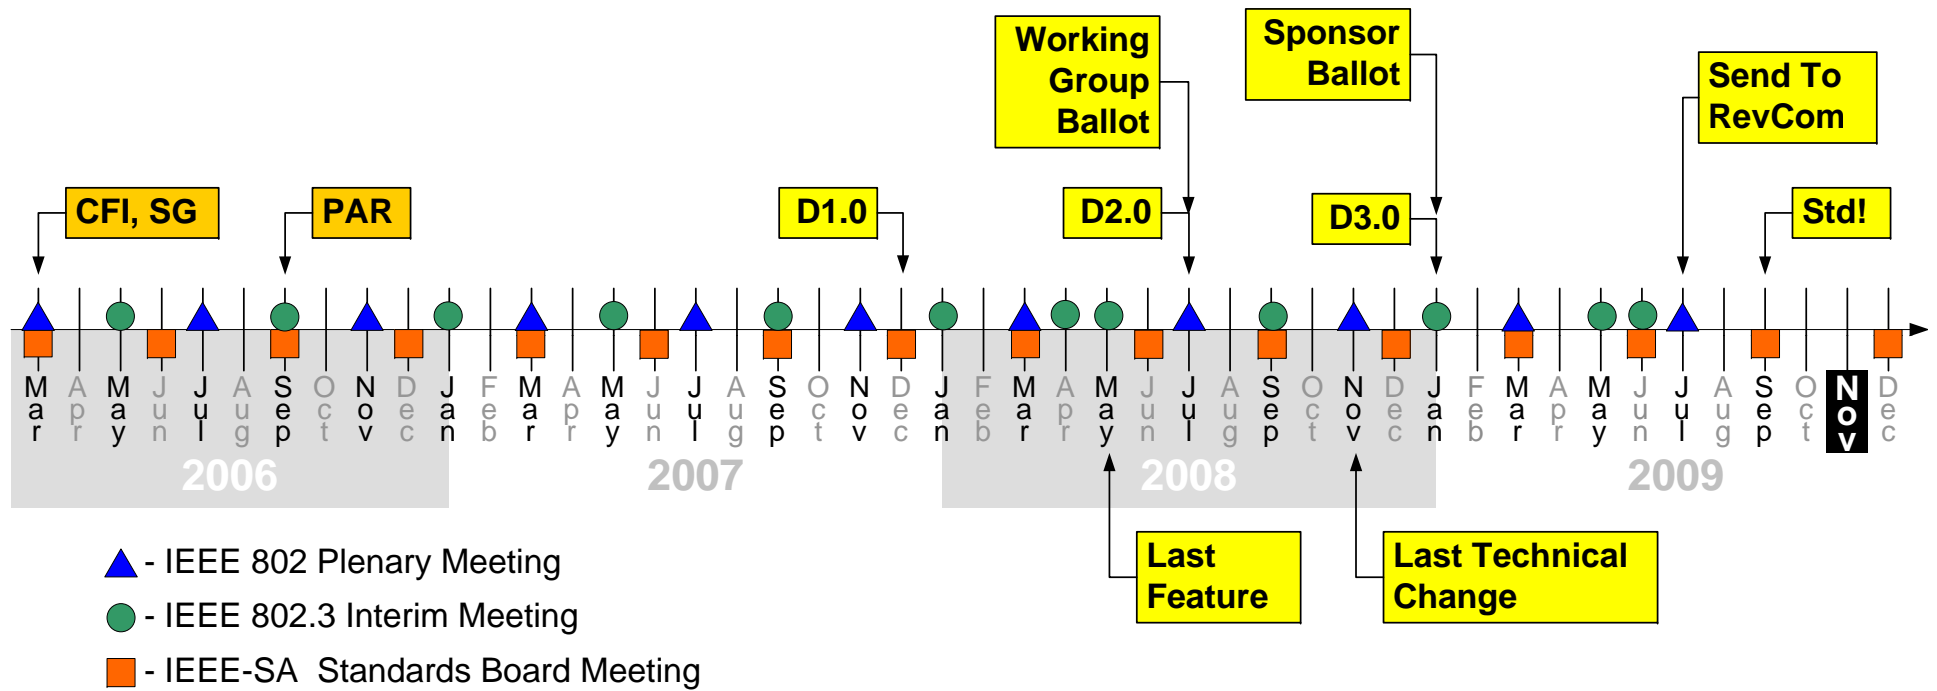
Working Group Ballot

Sponsor Ballot

Send To RevCom

CFI, SG

PAR

D1.0

D2.0

D3.0

Std!

Mar Apr May Jun Jul Aug Sep Oct Nov Dec Jan Feb Mar Apr May Jun Jul Aug Sep Oct Nov Dec Jan Feb Mar Apr May Jun Jul Aug Sep Oct Nov Dec Jan Feb Mar Apr May Jun Jul Aug Sep Oct Nov Dec

2006

2007

2008

2009

Last Feature

Last Technical Change

- IEEE 802 Plenary Meeting

- IEEE 802.3 Interim Meeting

- IEEE-SA Standards Board Meeting